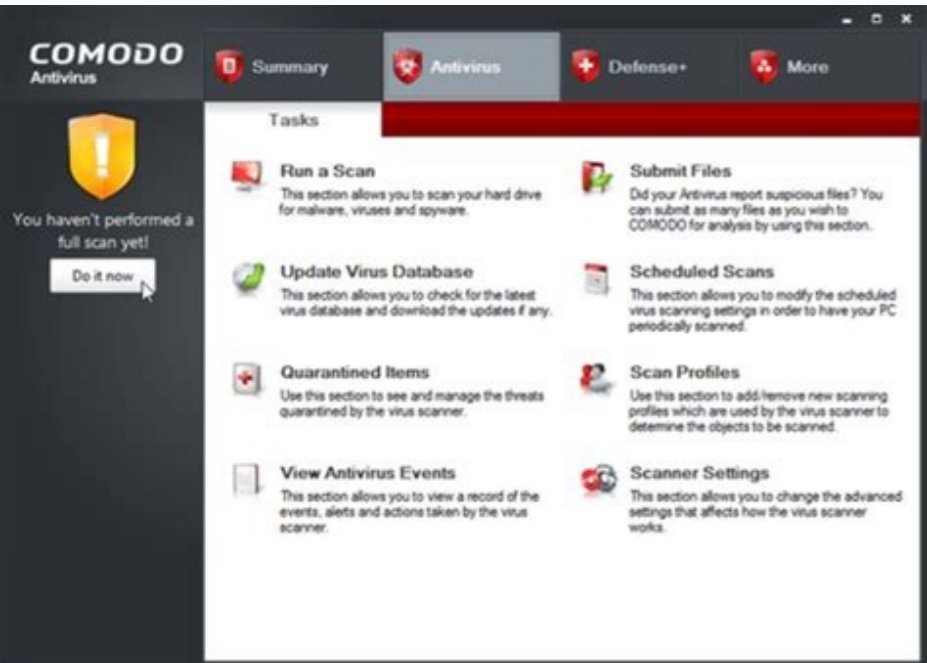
COMODO
Antivirus

Summary
Antivirus
Defense+
More

You haven't performed a full scan yet!
Do it now

Tasks

Run a Scan
This section allows you to scan your hard drive for malware, viruses and spyware.

Update Virus Database
This section allows you to check for the latest virus database and download the updates if any.

Quarantined Items
Use this section to see and manage the threats quarantined by the virus scanner.

View Antivirus Events
This section allows you to view a record of the events, alerts and actions taken by the virus scanner.

Submit Files
Did your Antivirus report suspicious files? You can submit as many files as you wish to COMODO for analysis by using this section.

Scheduled Scans
This section allows you to modify the scheduled virus scanning settings in order to have your PC periodically scanned.

Scan Profiles
Use this section to add/remove new scanning profiles which are used by the virus scanner to determine the objects to be scanned.

Scanner Settings
This section allows you to change the advanced settings that affects how the virus scanner works.